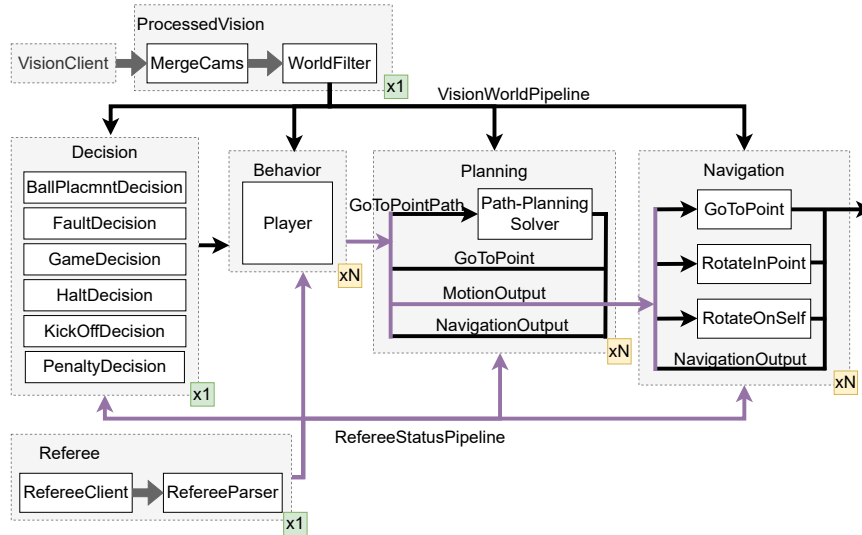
ProcessedVision

VisionClient

MergeCams

WorldFilter

x1

VisionWorldPipeline

Decision

BallPlacmntDecision

FaultDecision

GameDecision

HaltDecision

KickOffDecision

PenaltyDecision

x1

Behavior

Player

xN

Planning

GoToPointPath

Path-Planning Solver

GoToPoint

MotionOutput

NavigationOutput

xN

Navigation

GoToPoint

RotateInPoint

RotateOnSelf

NavigationOutput

xN

RefereeStatusPipeline

Referee

RefereeClient

RefereeParser

x1